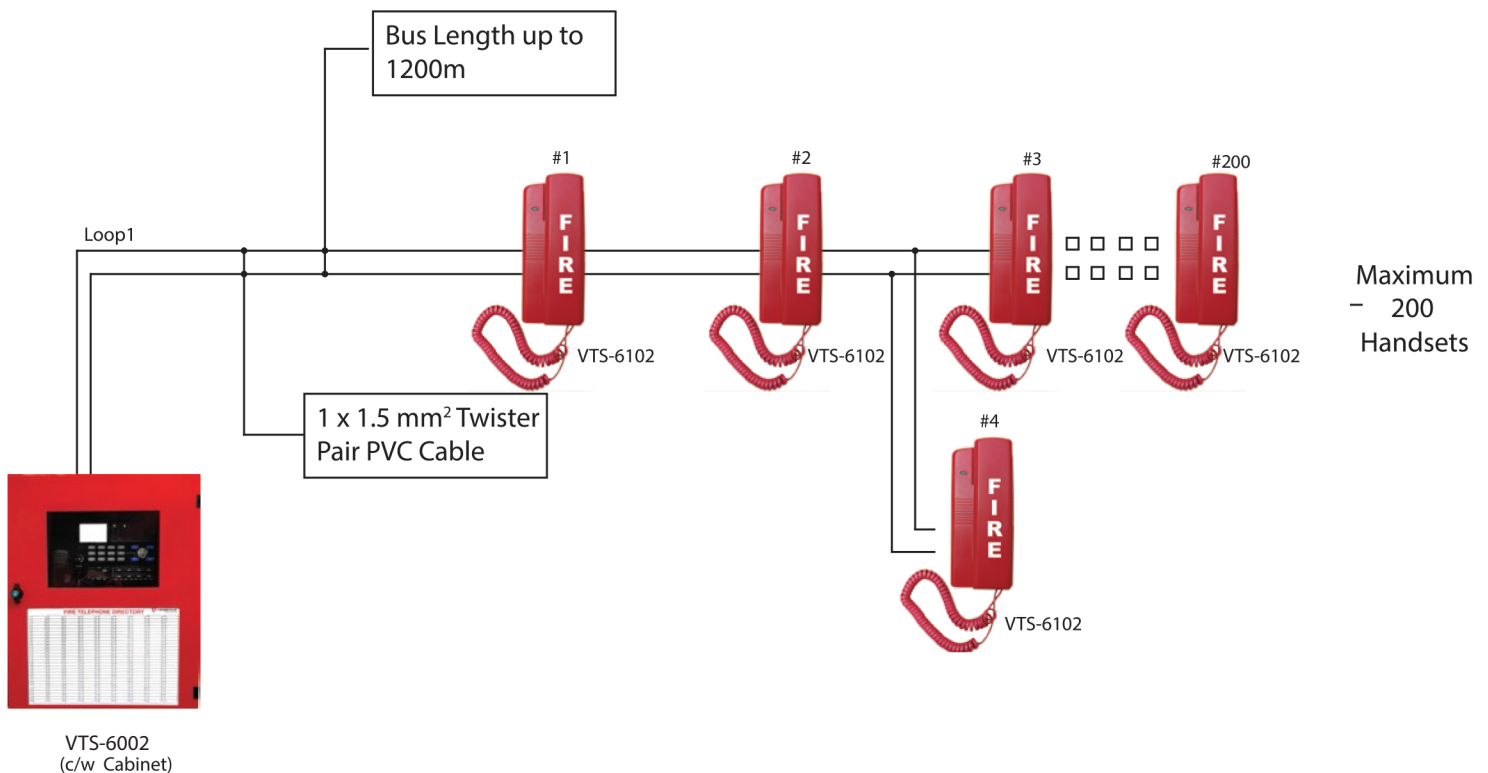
Bus Length up to 1200m

Loop1

#1
FIRE
VTS-6102

#2
FIRE
VTS-6102

#3
FIRE
VTS-6102

#200
FIRE
VTS-6102

Maximum
– 200
Handsets

1 x 1.5 mm$^2$ Twister Pair PVC Cable

#4
FIRE
VTS-6102

FIRE TELEPHONE DIRECTORY

VTS-6002
(c/w Cabinet)